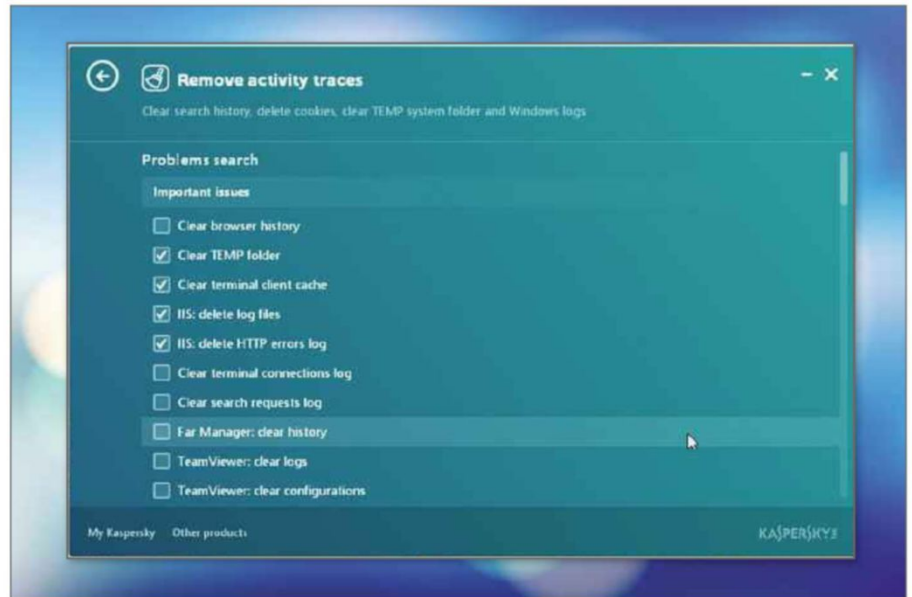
Remove activity traces

Clear search history, delete cookies, clear TEMP system folder and Windows logs

Problems search

Important issues

Clear browser history

Clear TEMP folder

Clear terminal client cache

IIS: delete log files

IIS: delete HTTP errors log

Clear terminal connections log

Clear search requests log

Far Manager: clear history

TeamViewer: clear logs

TeamViewer: clear configurations

My Kaspersky Other products

KASPERSKY